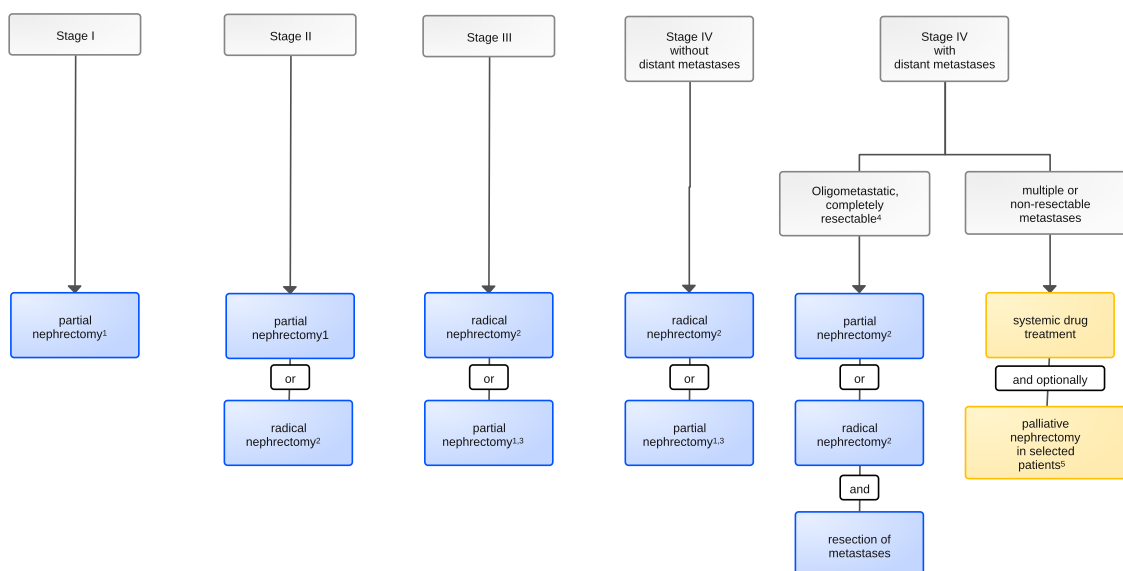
Stage I

partial nephrectomy$^1$

Stage II

partial nephrectomy1

or

radical nephrectomy$^2$

Stage III

radical nephrectomy$^2$

or

partial nephrectomy$^{1,3}$

Stage IV without distant metastases

radical nephrectomy$^2$

or

partial nephrectomy$^{1,3}$

Stage IV with distant metastases

Oligometastatic, completely resectable$^4$

partial nephrectomy$^2$

or

radical nephrectomy$^2$

and

resection of metastases

multiple or non-resectable metastases

systemic drug treatment

and optionally

palliative nephrectomy in selected patients$^5$